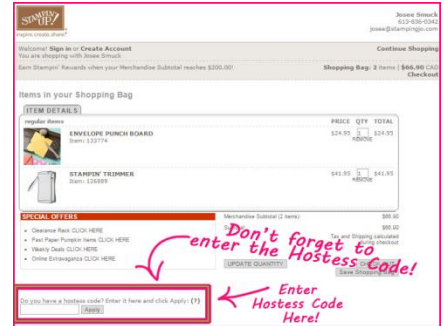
STAMPIN' UP!
inspire.create.share

Josee Smuck
613-836-0342
josee@stampingjo.com

Welcome! Sign in or Create Account
You are shopping with Josee Smuck

Continue Shopping

Earn Stampin' Rewards when your Merchandise Subtotal reaches $200.00!

Shopping Bag: 2 items | $66.90 CAD
Checkout

Items in your Shopping Bag

ITEM DETAILS

| regular items | PRICE | QTY | TOTAL |
|---|---|---|---|
| ENVELOPE PUNCH BOARD Item: 133774 | $24.95 | 1 remove | $24.95 |
| STAMPIN' TRIMMER Item: 126889 | $41.95 | 1 remove | $41.95 |

SPECIAL OFFERS
• Clearance Rack CLICK HERE
• Past Paper Pumpkin Items CLICK HERE
• Weekly Deals CLICK HERE
• Online Extravaganza CLICK HERE

Merchandise Subtotal (2 items) $66.90
$66.90
Tax and Shipping calculated during checkout

UPDATE QUANTITY
Save Shopping Cart

Don't forget to enter the Hostess Code!

Do you have a hostess code? Enter it here and click Apply: (?)
Apply

Enter Hostess Code Here!